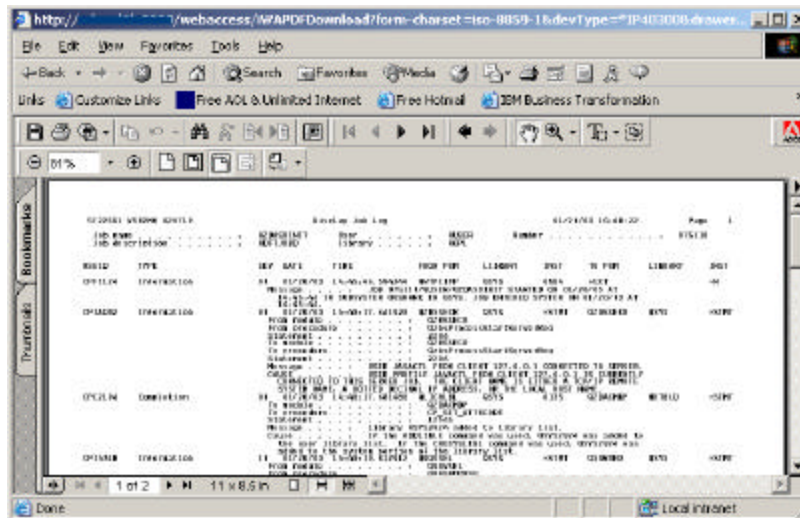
http:// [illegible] /webaccess/WAPDFDownload?form-charset=iso-8859-1&devType=*IP403008-drawer...

File Edit View Favorites Tools Help

Back Search Favorites Media

Links Customize Links Free AOL & Unlimited Internet Free Hotmail IBM Business Transformation

81%

Bookmarks

Thumbnails

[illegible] Display Job Log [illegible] Page 1

Job name . . . . . . . : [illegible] User . . . . . . : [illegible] Number . . . . . . : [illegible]

Job description . . . . : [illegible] Library . . . . : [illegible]

MSGID TYPE SEV DATE TIME FROM PGM LIBRARY INST TO PGM LIBRARY INST

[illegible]

1 of 2 11 x 8.5 in

Done Local intranet